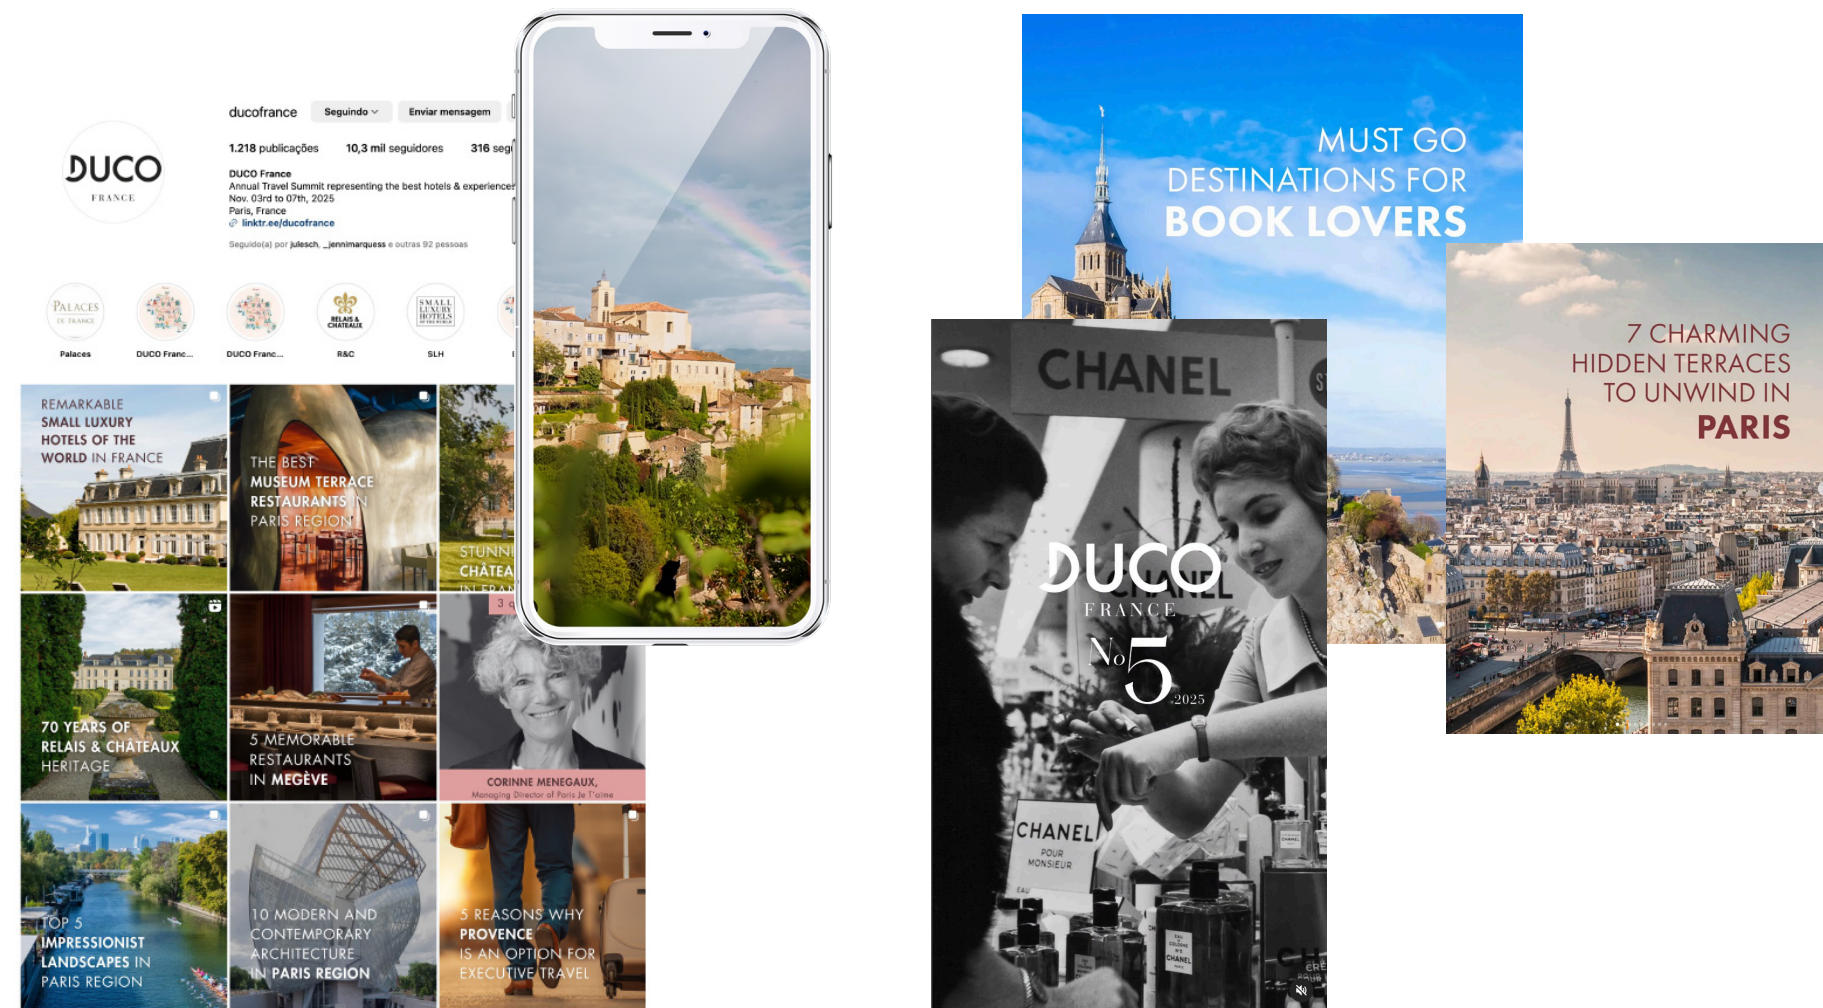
DUCO
FRANCE

ducofrance Seguindo Enviar mensagem

1.218 publicações 10,3 mil seguidores 316 seg

DUCO France
Annual Travel Summit representing the best hotels & experiences
Nov. 03rd to 07th, 2025
Paris, France
linktr.ee/ducofrance

Seguido(a) por julesch, _jennimarquess e outras 92 pessoas

Palaces DUCO Franc... DUCO Franc... R&C SLH

REMARKABLE SMALL LUXURY HOTELS OF THE WORLD IN FRANCE

THE BEST MUSEUM TERRACE RESTAURANTS IN PARIS REGION

STUNNI CHÂTEA IN FRAN

70 YEARS OF RELAIS & CHÂTEAUX HERITAGE

5 MEMORABLE RESTAURANTS IN MEGÈVE

CORINNE MENEGAUX,
Managing Director of Paris Je T'aime

TOP 5 IMPRESSIONIST LANDSCAPES IN PARIS REGION

10 MODERN AND CONTEMPORARY ARCHITECTURE IN PARIS REGION

5 REASONS WHY PROVENCE IS AN OPTION FOR EXECUTIVE TRAVEL

MUST GO DESTINATIONS FOR BOOK LOVERS

CHANEL
DUCO
FRANCE
No 5
2025
CHANEL POUR MONSIEUR

7 CHARMING HIDDEN TERRACES TO UNWIND IN PARIS